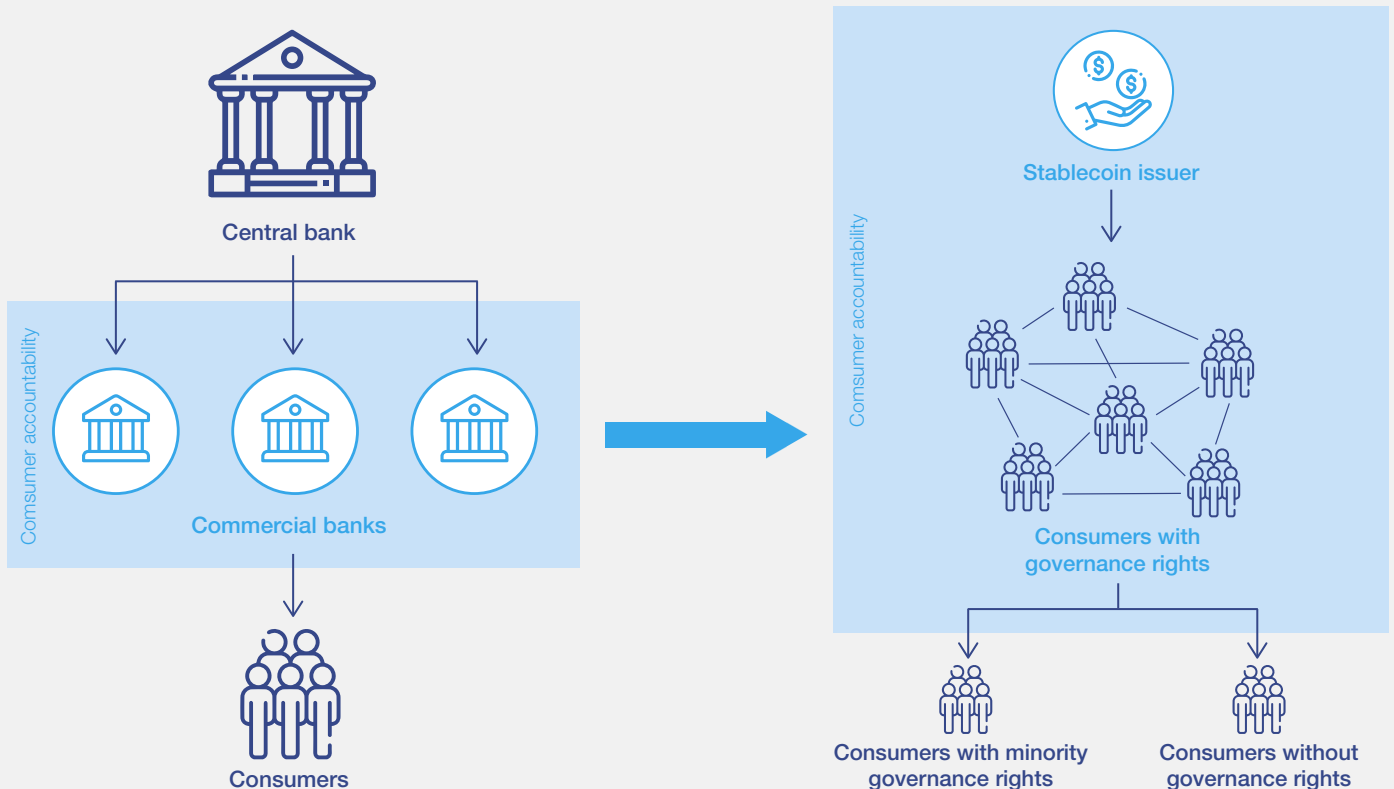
Central bank

Comsumer accountability

Commercial banks

Consumers

Comsumer accountability

Stablecoin issuer

Consumers with governance rights

Consumers with minority governance rights

Consumers without governance rights